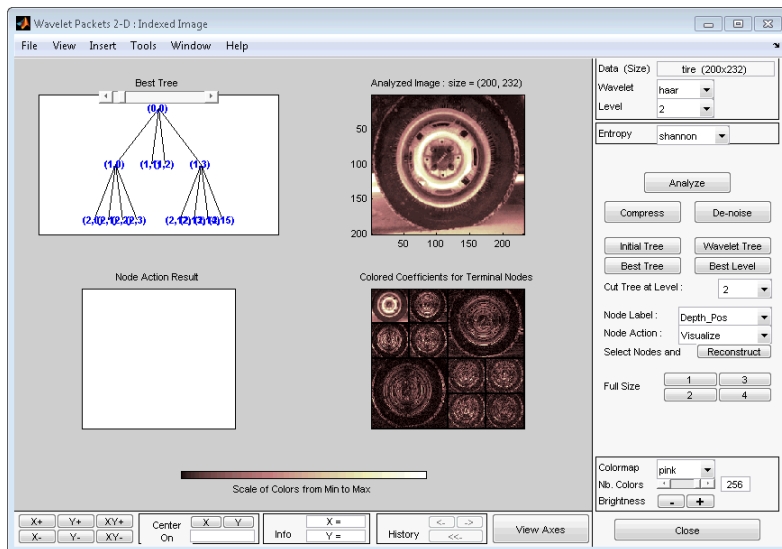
Wavelet Packets 2-D : Indexed Image

File View Insert Tools Window Help

Best Tree

(0,0)

(1,0) (1,1) (1,2) (1,3)

(2,0) (2,1) (2,2) (2,3) (2,12) (2,13) (2,14) (2,15)

Analyzed Image : size = (200, 232)

50
100
150
200
50 100 150 200

Node Action Result

Colored Coefficients for Terminal Nodes

Scale of Colors from Min to Max

Data (Size) tire (200x232)
Wavelet haar
Level 2

Entropy shannon

Analyze

Compress De-noise

Initial Tree Wavelet Tree
Best Tree Best Level

Cut Tree at Level : 2

Node Label : Depth_Pos
Node Action : Visualize
Select Nodes and Reconstruct

Full Size 1 3 2 4

Colormap pink
Nb. Colors 256
Brightness - +

X+ Y+ XY+
X- Y- XY-
Center On X Y
Info X = Y =
History <- -> <<-
View Axes
Close